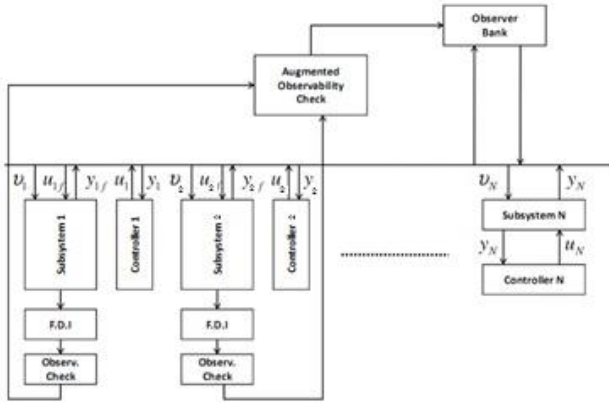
Observer Bank

Augmented Observability Check

$v_1$ $u_{1f}$ $y_{1f}$ $u_1$ $y_1$ $v_2$ $u_{2f}$ $y_{2f}$ $u_2$ $y_2$

Subsystem 1

Controller 1

Subsystem 2

Controller 2

F.D.I

Observ. Check

F.D.I

Observ. Check

$v_N$ $y_N$

Subsystem N

$y_N$ $u_N$

Controller N